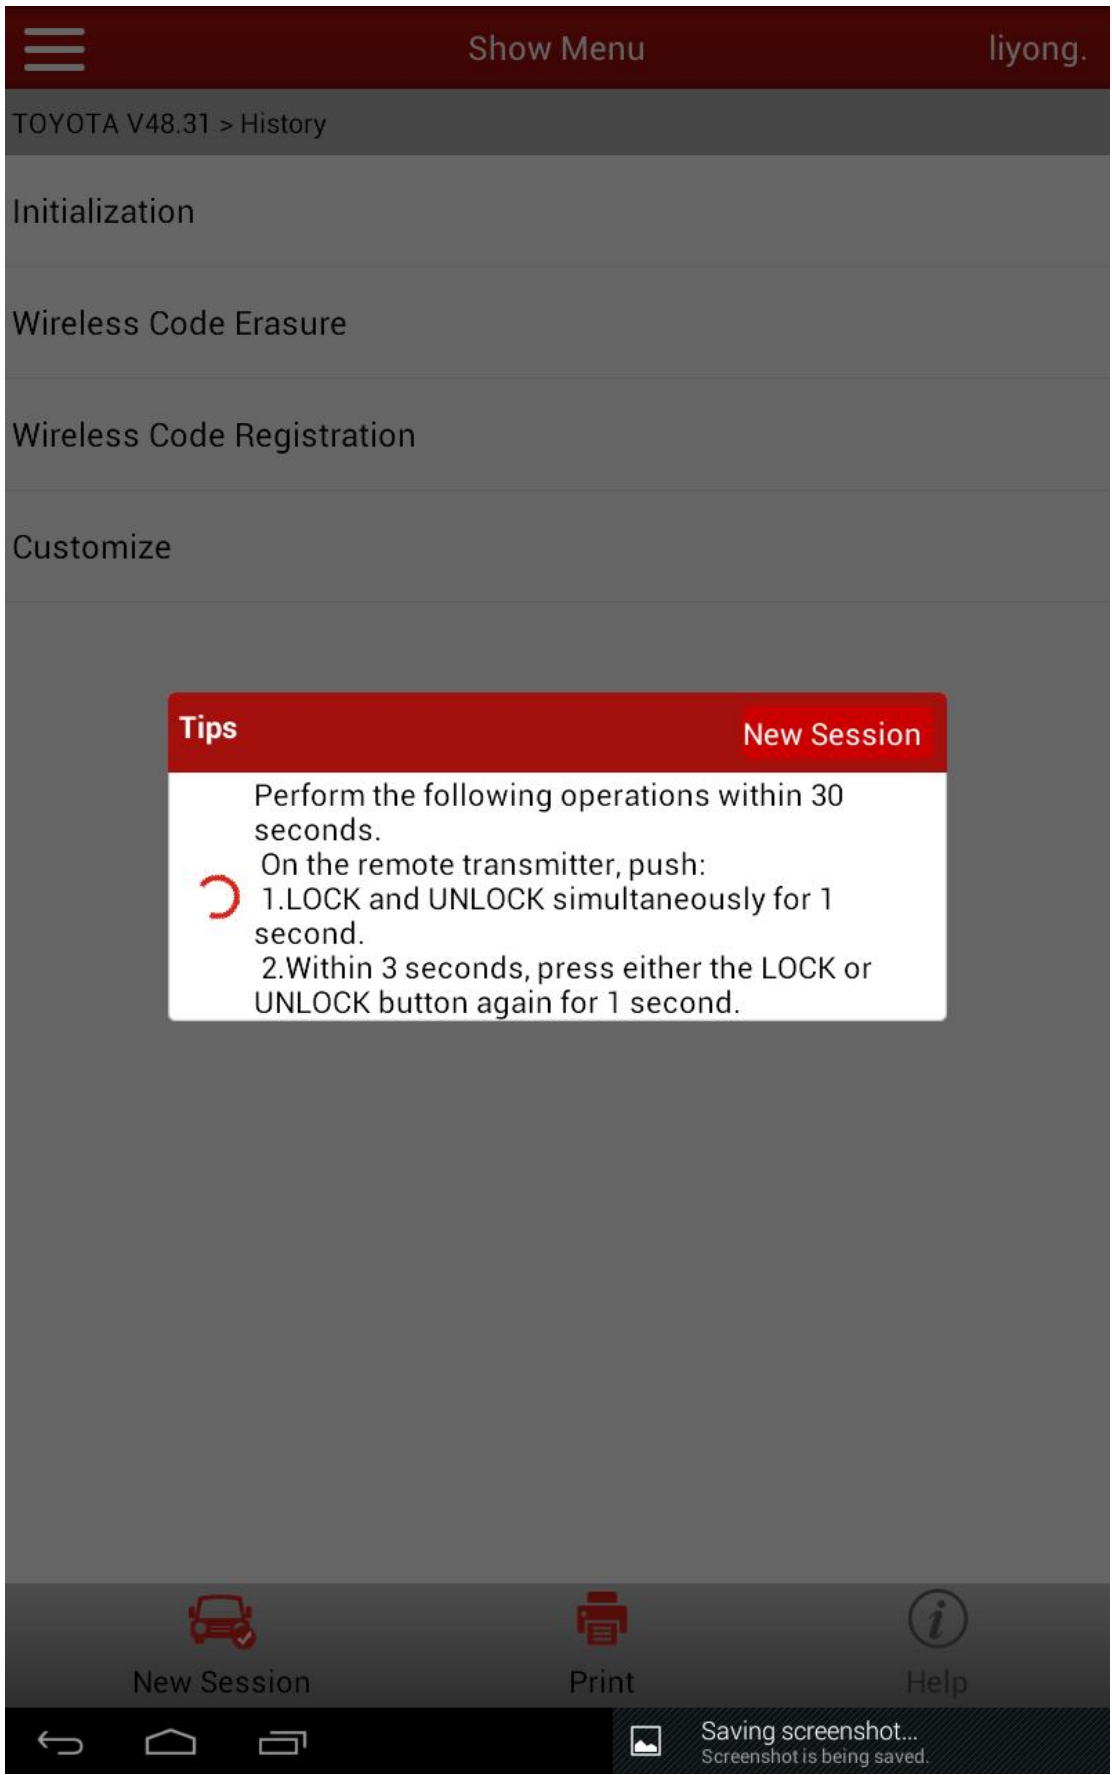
Show Menu liyong.

TOYOTA V48.31 > History

Initialization

Wireless Code Erasure

Wireless Code Registration

Customize

Tips

New Session

Perform the following operations within 30 seconds.
On the remote transmitter, push:
1.LOCK and UNLOCK simultaneously for 1 second.
2.Within 3 seconds, press either the LOCK or UNLOCK button again for 1 second.

New Session

Print

Help

Saving screenshot...
Screenshot is being saved.